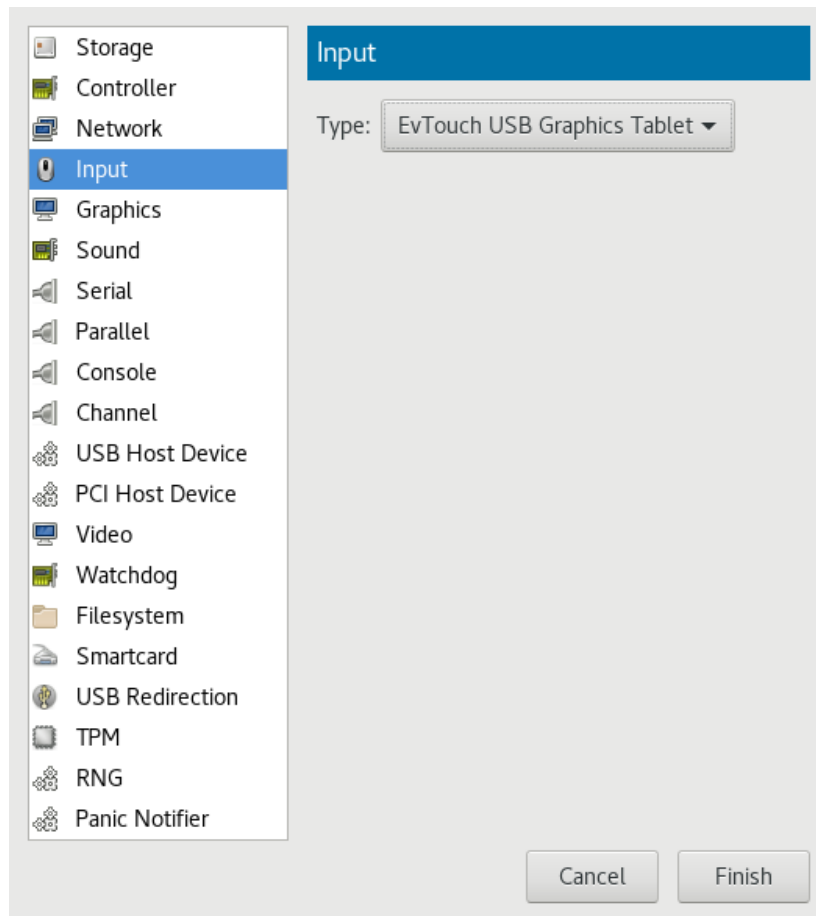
Storage
Controller
Network
Input
Graphics
Sound
Serial
Parallel
Console
Channel
USB Host Device
PCI Host Device
Video
Watchdog
Filesystem
Smartcard
USB Redirection
TPM
RNG
Panic Notifier

Input

Type: EvTouch USB Graphics Tablet

Cancel
Finish